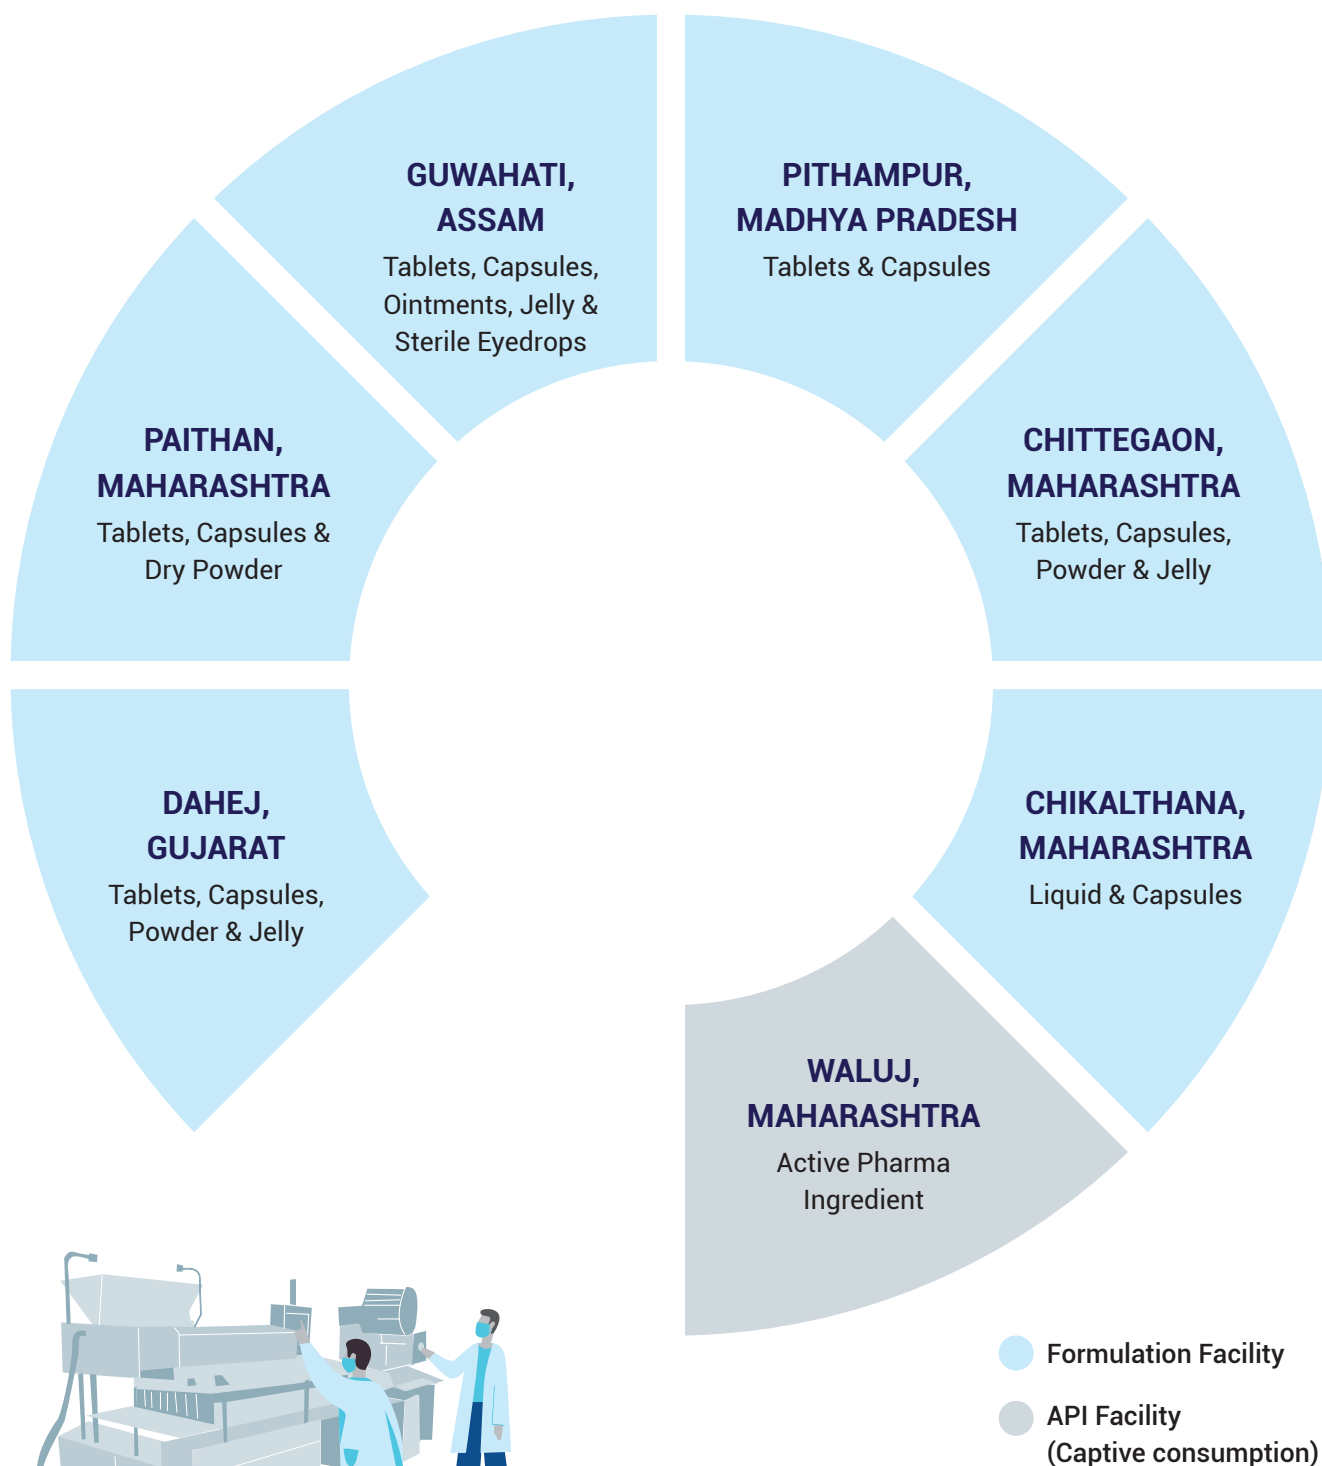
GUWAHATI, ASSAM
Tablets, Capsules, Ointments, Jelly & Sterile Eyedrops

PITHAMPUR, MADHYA PRADESH
Tablets & Capsules

PAITHAN, MAHARASHTRA
Tablets, Capsules & Dry Powder

CHITTEGAON, MAHARASHTRA
Tablets, Capsules, Powder & Jelly

DAHEJ, GUJARAT
Tablets, Capsules, Powder & Jelly

CHIKALTHANA, MAHARASHTRA
Liquid & Capsules

WALUJ, MAHARASHTRA
Active Pharma Ingredient

Formulation Facility

API Facility
(Captive consumption)